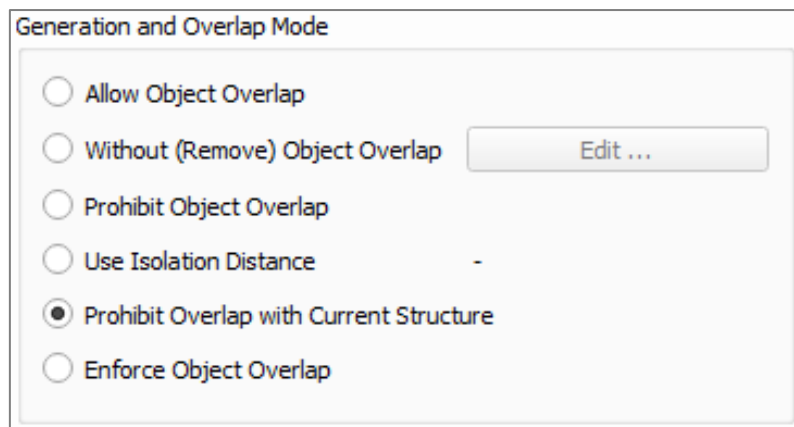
Generation and Overlap Mode

Allow Object Overlap

Without (Remove) Object Overlap Edit ...

Prohibit Object Overlap

Use Isolation Distance -

Prohibit Overlap with Current Structure

Enforce Object Overlap